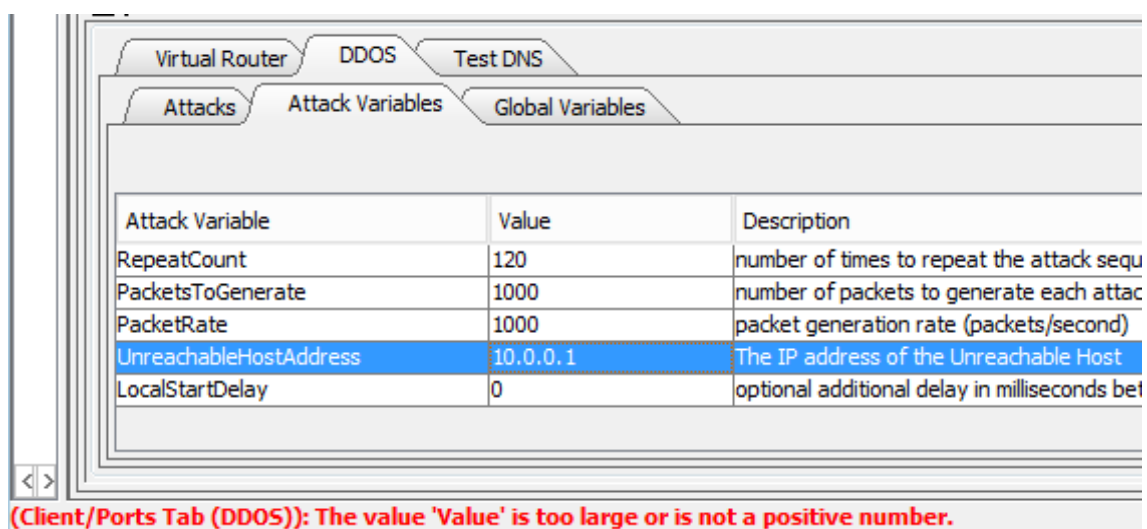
Virtual Router | DDOS | Test DNS

Attacks | Attack Variables | Global Variables

| Attack Variable | Value | Description |
|---|---|---|
| RepeatCount | 120 | number of times to repeat the attack sequ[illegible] |
| PacketsToGenerate | 1000 | number of packets to generate each attac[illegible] |
| PacketRate | 1000 | packet generation rate (packets/second) |
| UnreachableHostAddress | 10.0.0.1 | The IP address of the Unreachable Host |
| LocalStartDelay | 0 | optional additional delay in milliseconds bet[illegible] |

(Client/Ports Tab (DDOS)): The value 'Value' is too large or is not a positive number.